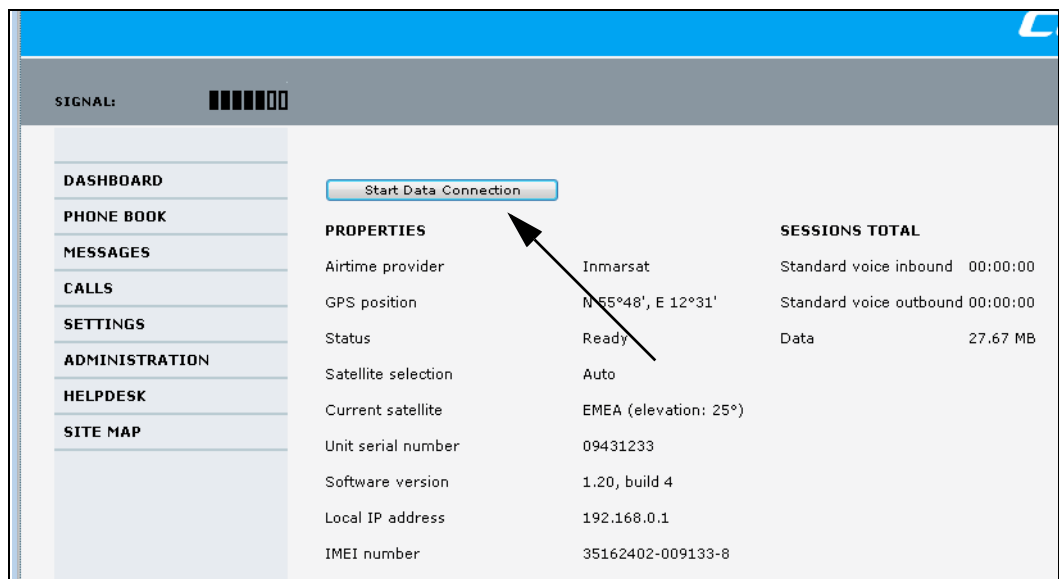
SIGNAL:

DASHBOARD
PHONE BOOK
MESSAGES
CALLS
SETTINGS
ADMINISTRATION
HELPDESK
SITE MAP

Start Data Connection

PROPERTIES

| | |
|---|---|
| Airtime provider | Inmarsat |
| GPS position | N 55°48', E 12°31' |
| Status | Ready |
| Satellite selection | Auto |
| Current satellite | EMEA (elevation: 25°) |
| Unit serial number | 09431233 |
| Software version | 1.20, build 4 |
| Local IP address | 192.168.0.1 |
| IMEI number | 35162402-009133-8 |

SESSIONS TOTAL

| | |
|---|---|
| Standard voice inbound | 00:00:00 |
| Standard voice outbound | 00:00:00 |
| Data | 27.67 MB |